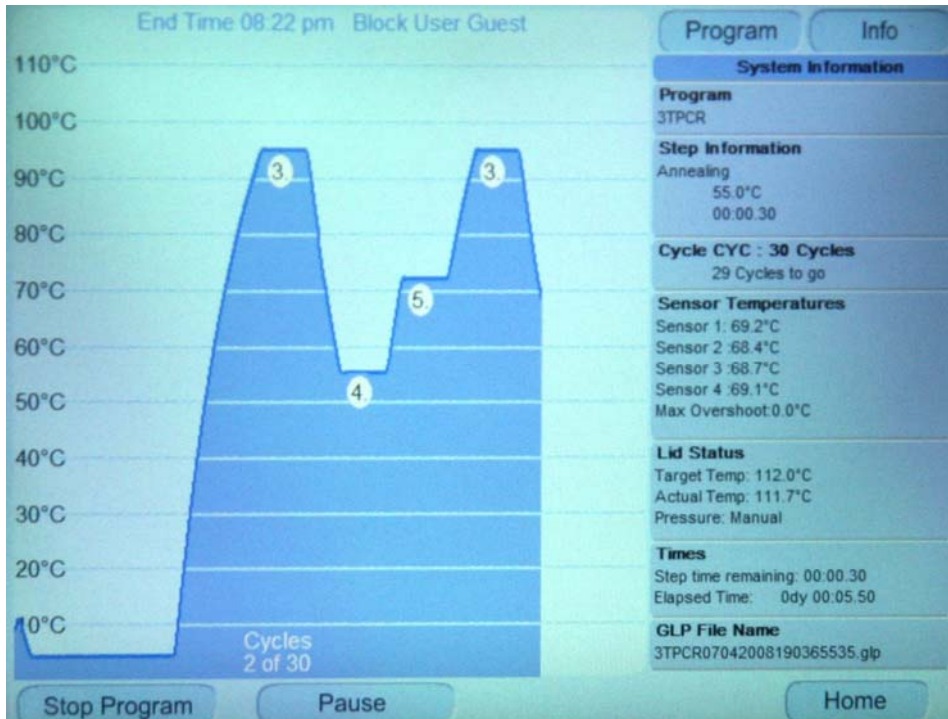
End Time 08:22 pm Block User Guest

110°C
100°C
90°C
80°C
70°C
60°C
50°C
40°C
30°C
20°C
10°C

3.
3.
5.
4.

Cycles
2 of 30

Program
Info

System Information

Program
3TPCR

Step Information
Annealing
55.0°C
00:00.30

Cycle CYC : 30 Cycles
29 Cycles to go

Sensor Temperatures
Sensor 1: 69.2°C
Sensor 2 :68.4°C
Sensor 3 :68.7°C
Sensor 4 :69.1°C
Max Overshoot:0.0°C

Lid Status
Target Temp: 112.0°C
Actual Temp: 111.7°C
Pressure: Manual

Times
Step time remaining: 00:00.30
Elapsed Time: 0dy 00:05.50

GLP File Name
3TPCR07042008190365535.glp

Stop Program
Pause
Home